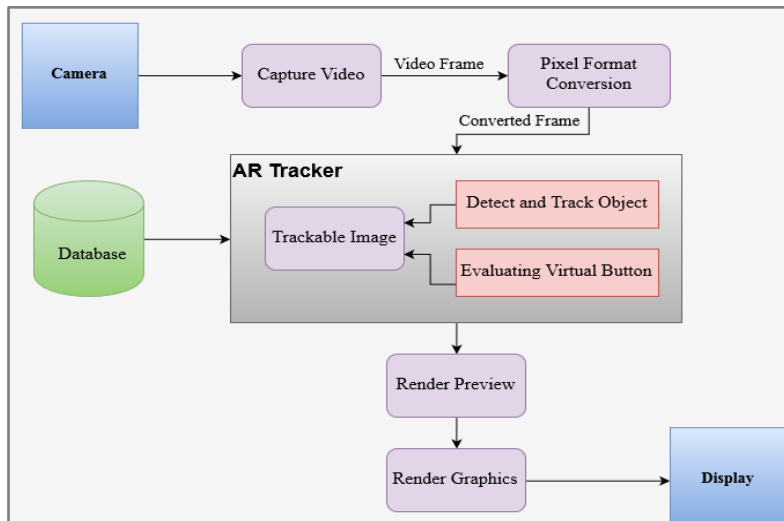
Camera

Capture Video

Video Frame

Pixel Format Conversion

Converted Frame

AR Tracker

Database

Trackable Image

Detect and Track Object

Evaluating Virtual Button

Render Preview

Render Graphics

Display